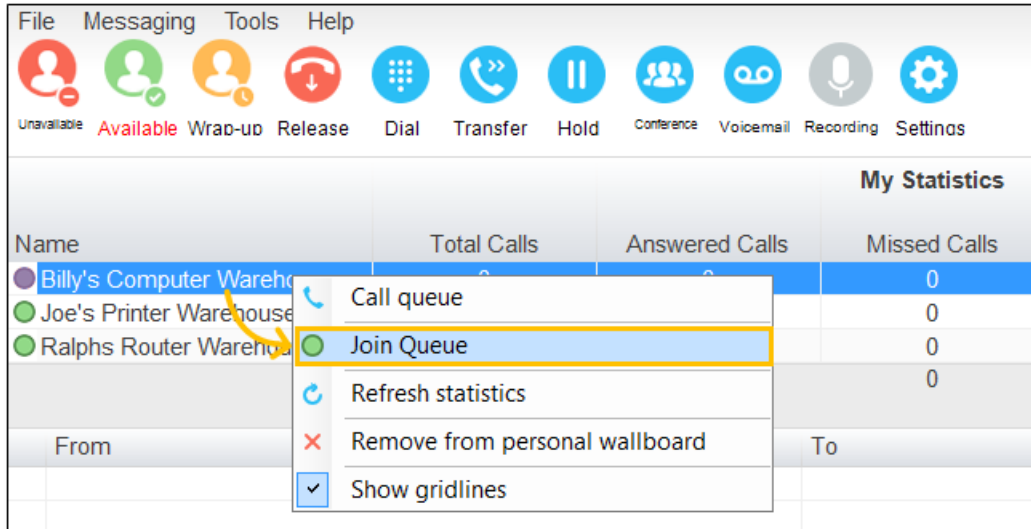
File Messaging Tools Help

Unavailable Available Wrap-up Release Dial Transfer Hold Conference Voicemail Recording Settings

My Statistics

| Name | Total Calls | Answered Calls | Missed Calls |
|---|---|---|---|
| Billy's Computer Wareho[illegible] | 0 | 0 | 0 |
| Joe's Printer Warehouse | | | 0 |
| Ralphs Router Wareho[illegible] | | | 0 |
| | | | 0 |

Call queue
Join Queue
Refresh statistics
Remove from personal wallboard
Show gridlines

From To